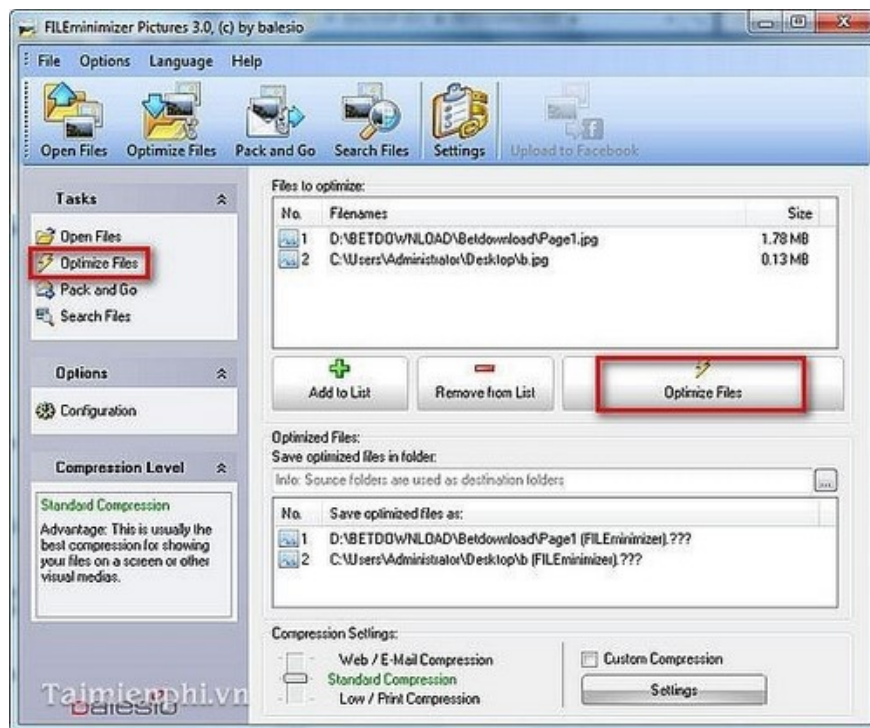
FILEminimizer Pictures 3.0, (c) by balesio

File Options Language Help

Open Files Optimize Files Pack and Go Search Files Settings Upload to Facebook

Tasks

Open Files
Optimize Files
Pack and Go
Search Files

Options

Configuration

Compression Level

Standard Compression
Advantage: This is usually the best compression for showing your files on a screen or other visual medias.

Files to optimize:

| No. | Filenames | Size |
|---|---|---|
| 1 | D:\BETDOWNLOAD\Betdownload\Page1.jpg | 1.78 MB |
| 2 | C:\Users\Administrator\Desktop\b.jpg | 0.13 MB |

Add to List Remove from List Optimize Files

Optimized Files:
Save optimized files in folder:
Info: Source folders are used as destination folders

| No. | Save optimized files as: |
|---|---|
| 1 | D:\BETDOWNLOAD\Betdownload\Page1 (FILEminimizer).??? |
| 2 | C:\Users\Administrator\Desktop\b (FILEminimizer).??? |

Compression Settings:
Web / E-Mail Compression
Standard Compression
Low / Print Compression

Custom Compression
Settings

Taimienphi.vn
balesio